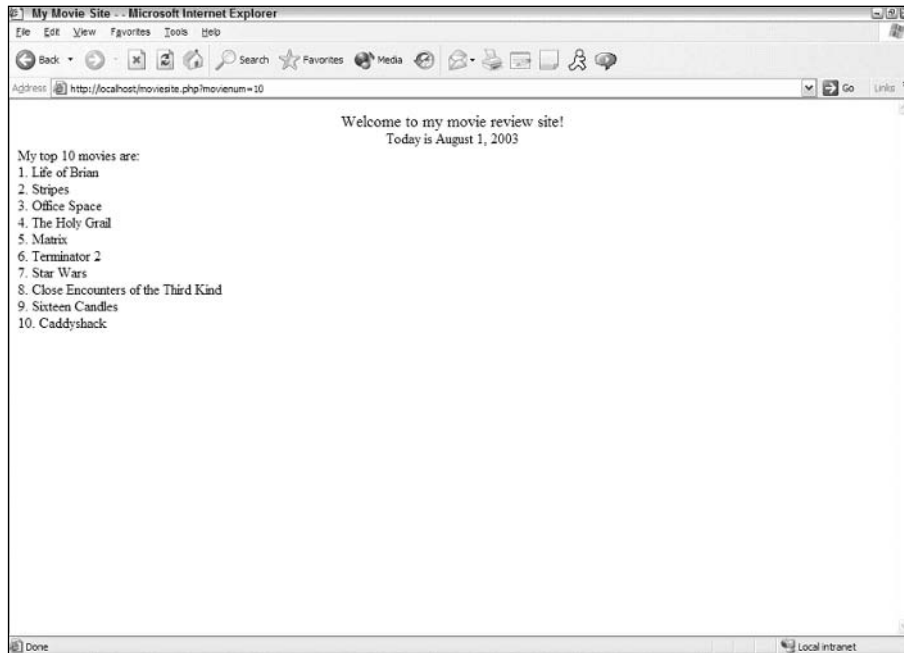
My Movie Site - - Microsoft Internet Explorer

File Edit View Favorites Tools Help

Back Search Favorites Media

Address http://localhost/moviesite.php?movienum=10

Go Links

Welcome to my movie review site!
Today is August 1, 2003

My top 10 movies are:
1. Life of Brian
2. Stripes
3. Office Space
4. The Holy Grail
5. Matrix
6. Terminator 2
7. Star Wars
8. Close Encounters of the Third Kind
9. Sixteen Candles
10. Caddyshack

Done

Local intranet